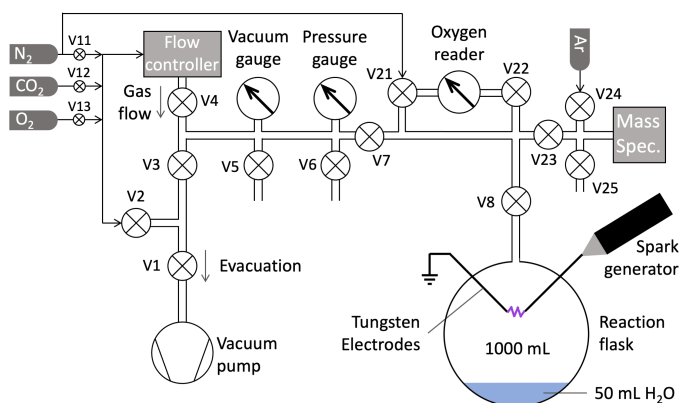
$N_2$
V11
$CO_2$
V12
$O_2$
V13
Flow controller
Vacuum gauge
Pressure gauge
Oxygen reader
Ar
V21
V22
V24
Gas flow
V4
V3
V5
V6
V7
V23
Mass Spec.
V25
V2
V8
V1
Evacuation
Spark generator
Vacuum pump
Tungsten Electrodes
1000 mL
Reaction flask
50 mL $H_2O$